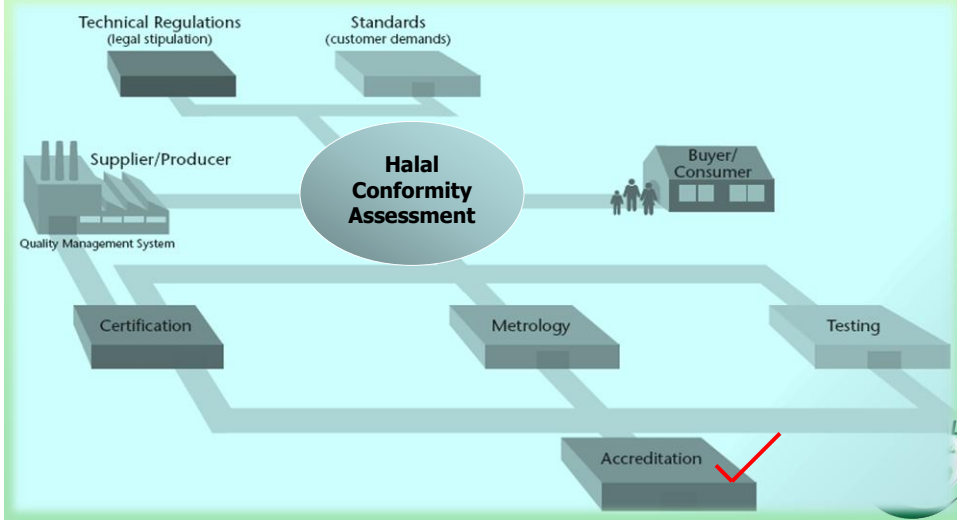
Technical Regulations
(legal stipulation)

Standards
(customer demands)

Supplier/Producer

Quality Management System

Halal Conformity Assessment

Buyer/ Consumer

Certification

Metrology

Testing

Accreditation